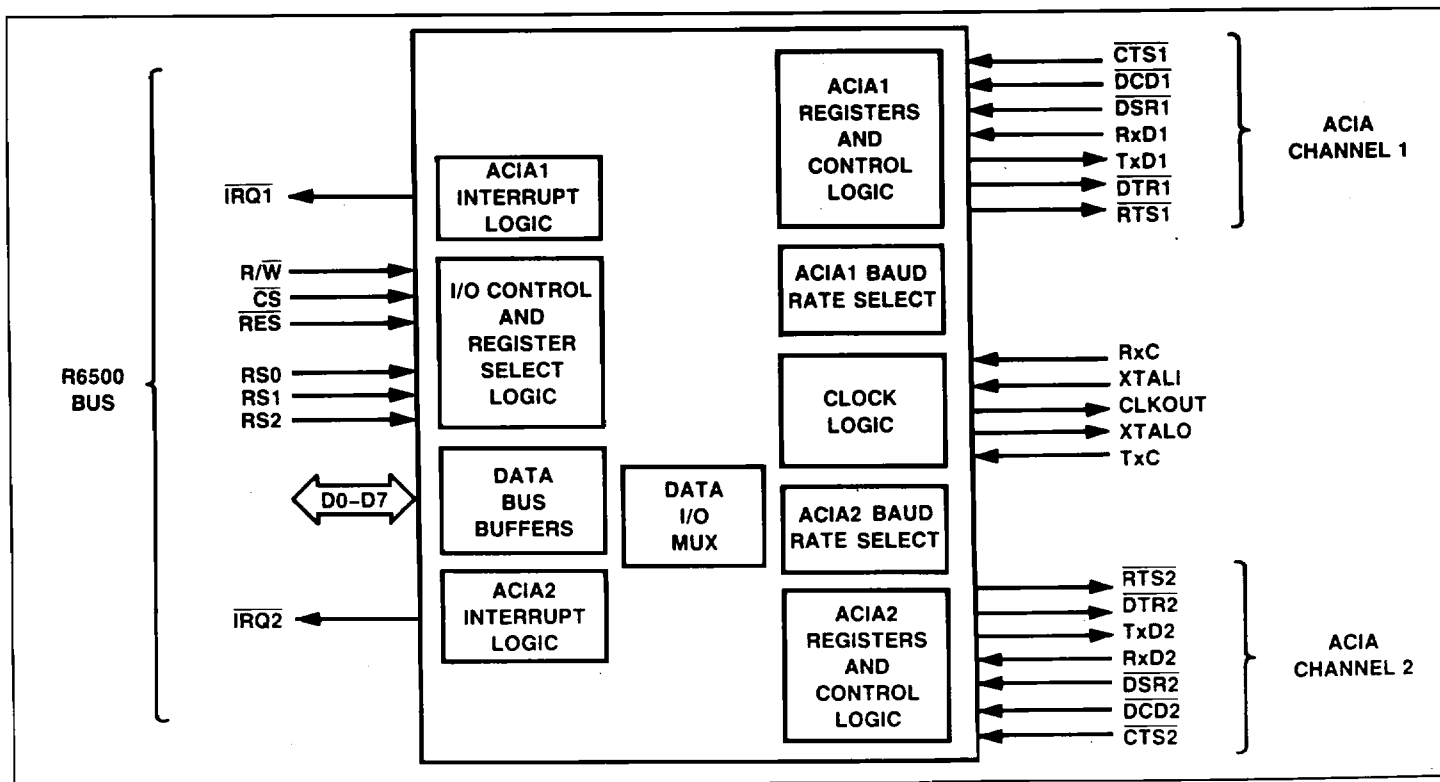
R6500 BUS

$\overline{IRQ1}$

R/$\overline{W}$
$\overline{CS}$
$\overline{RES}$

RS0
RS1
RS2

D0–D7

$\overline{IRQ2}$

ACIA1 INTERRUPT LOGIC

I/O CONTROL AND REGISTER SELECT LOGIC

DATA BUS BUFFERS

ACIA2 INTERRUPT LOGIC

DATA I/O MUX

ACIA1 REGISTERS AND CONTROL LOGIC

ACIA1 BAUD RATE SELECT

CLOCK LOGIC

ACIA2 BAUD RATE SELECT

ACIA2 REGISTERS AND CONTROL LOGIC

$\overline{CTS1}$
$\overline{DCD1}$
$\overline{DSR1}$
RxD1
TxD1
$\overline{DTR1}$
$\overline{RTS1}$

ACIA CHANNEL 1

RxC
XTALI
CLKOUT
XTALO
TxC

$\overline{RTS2}$
$\overline{DTR2}$
TxD2
RxD2
$\overline{DSR2}$
$\overline{DCD2}$
$\overline{CTS2}$

ACIA CHANNEL 2